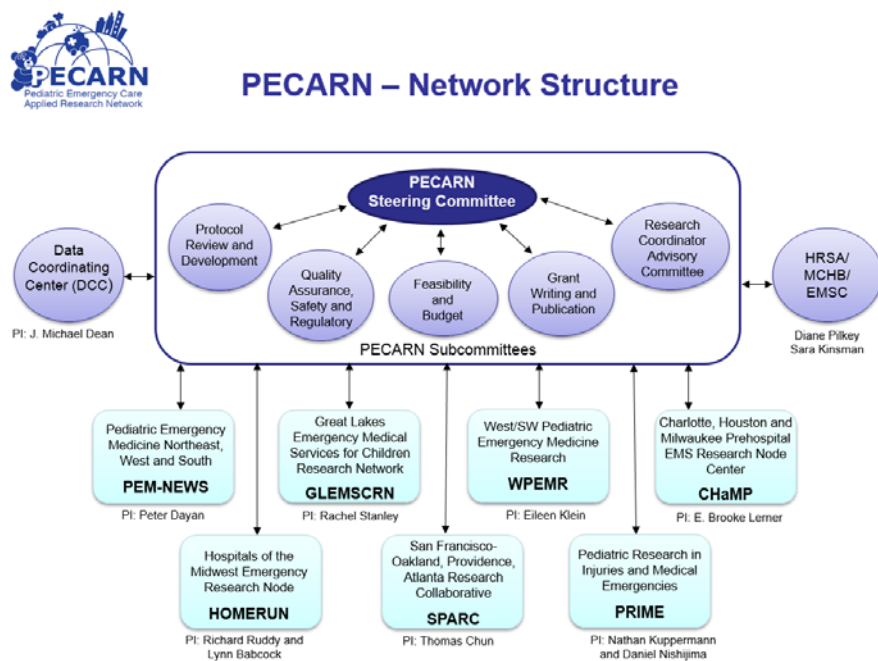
PECARN
Pediatric Emergency Care Applied Research Network

PECARN – Network Structure

PECARN Steering Committee

Protocol Review and Development

Quality Assurance, Safety and Regulatory

Feasibility and Budget

Grant Writing and Publication

Research Coordinator Advisory Committee

PECARN Subcommittees

Data Coordinating Center (DCC)
PI: J. Michael Dean

HRSA/ MCHB/ EMSC
Diane Pilkey
Sara Kinsman

Pediatric Emergency Medicine Northeast, West and South
PEM-NEWS
PI: Peter Dayan

Great Lakes Emergency Medical Services for Children Research Network
GLEMSCRN
PI: Rachel Stanley

West/SW Pediatric Emergency Medicine Research
WPEMR
PI: Eileen Klein

Charlotte, Houston and Milwaukee Prehospital EMS Research Node Center
CHaMP
PI: E. Brooke Lerner

Hospitals of the Midwest Emergency Research Node
HOMERUN
PI: Richard Ruddy and Lynn Babcock

San Francisco-Oakland, Providence, Atlanta Research Collaborative
SPARC
PI: Thomas Chun

Pediatric Research in Injuries and Medical Emergencies
PRIME
PI: Nathan Kuppermann and Daniel Nishijima